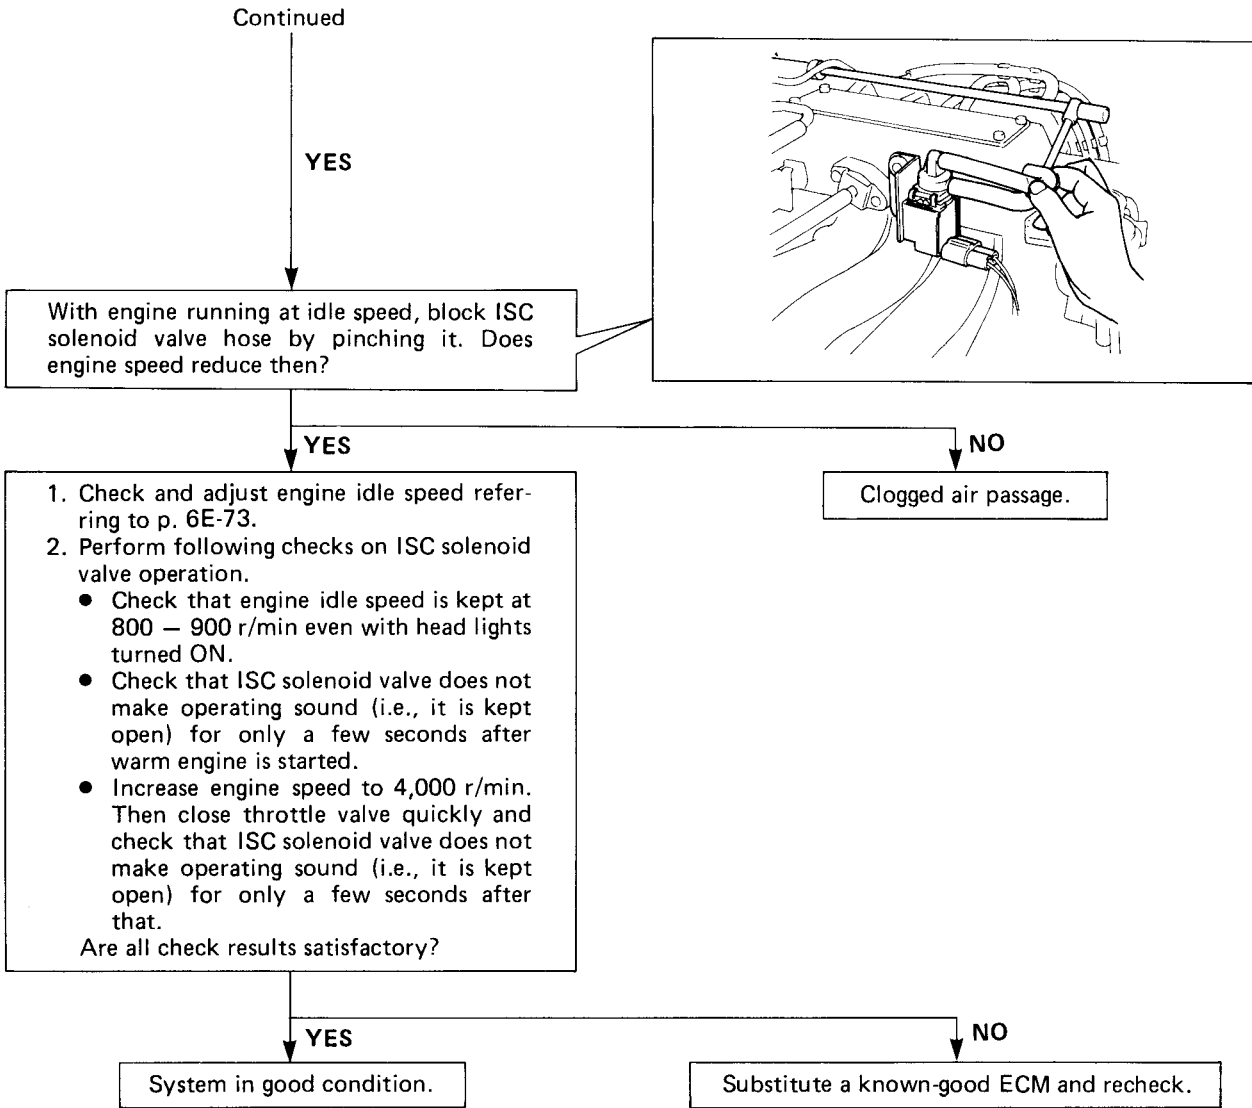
Continued

YES

With engine running at idle speed, block ISC solenoid valve hose by pinching it. Does engine speed reduce then?

YES

NO

Clogged air passage.

1. Check and adjust engine idle speed referring to p. 6E-73.
2. Perform following checks on ISC solenoid valve operation.
● Check that engine idle speed is kept at 800 – 900 r/min even with head lights turned ON.
● Check that ISC solenoid valve does not make operating sound (i.e., it is kept open) for only a few seconds after warm engine is started.
● Increase engine speed to 4,000 r/min. Then close throttle valve quickly and check that ISC solenoid valve does not make operating sound (i.e., it is kept open) for only a few seconds after that.
Are all check results satisfactory?

YES

NO

System in good condition.

Substitute a known-good ECM and recheck.